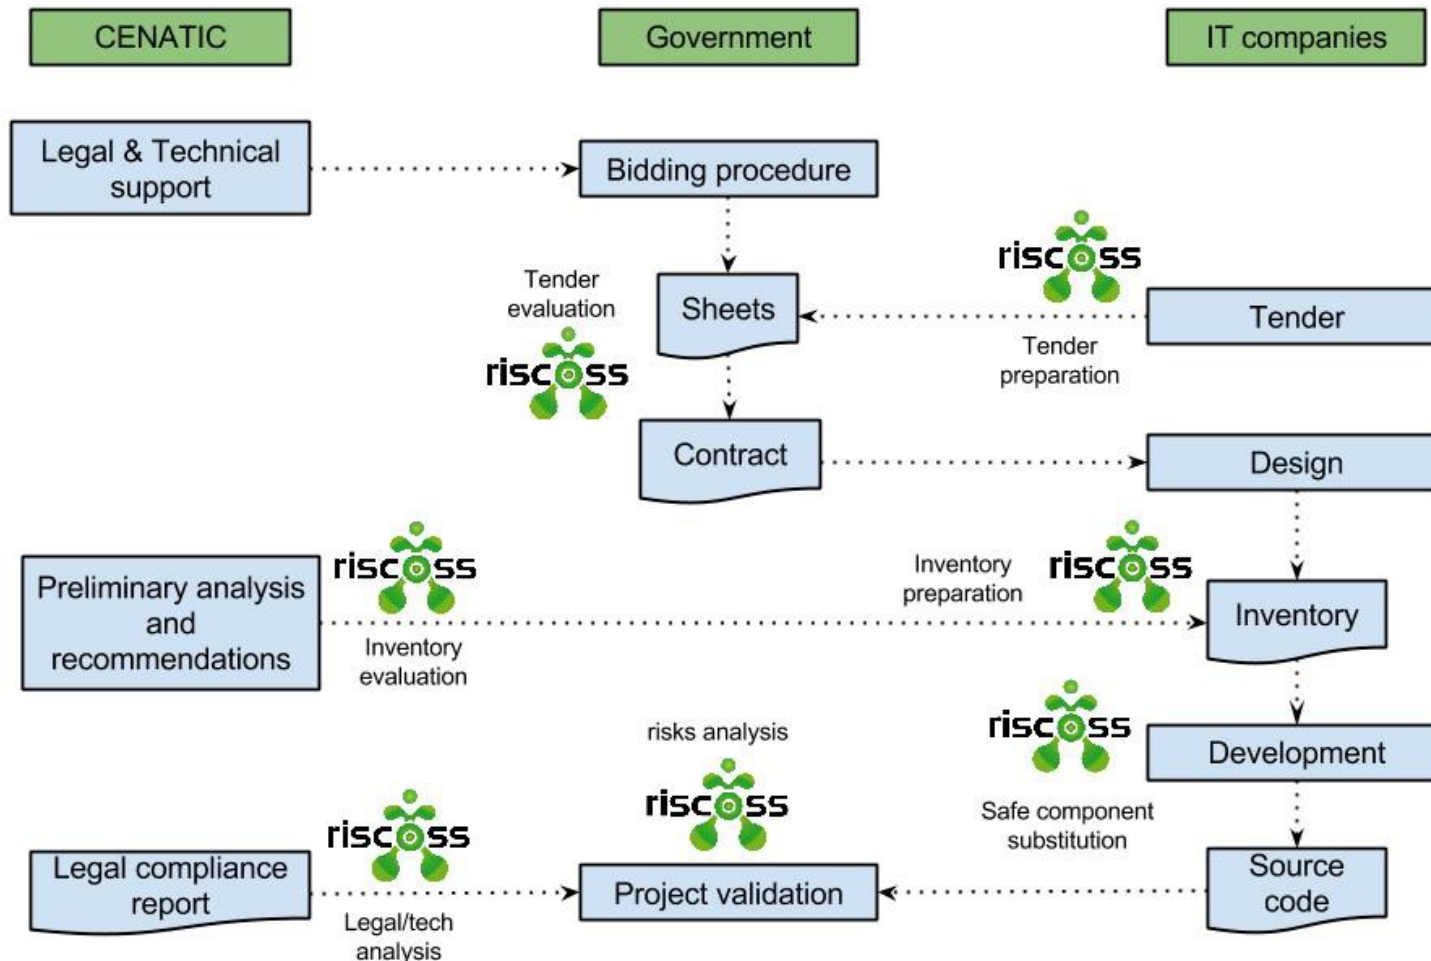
CENATIC

Government

IT companies

Legal & Technical support

Bidding procedure

riscoss

Tender evaluation

Sheets

riscoss

Tender

Tender preparation

Contract

Design

Preliminary analysis and recommendations

riscoss

Inventory preparation

riscoss

Inventory

Inventory evaluation

riscoss

risks analysis

Development

riscoss

riscoss

Safe component substitution

Source code

Legal compliance report

Project validation

Legal/tech analysis